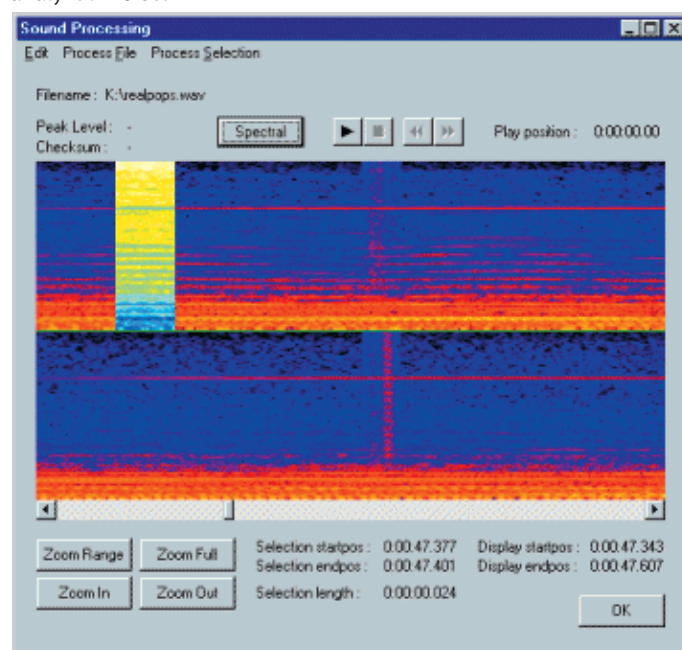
Sound Processing

Edit Process File Process Selection

Filename : K:\realpops.wav

Peak Level : -
Checksum : -

Spectral

Play position : 0:00:00.00

Zoom Range
Zoom Full
Zoom In
Zoom Out

Selection startpos : 0:00:47.377
Selection endpos : 0:00:47.401
Selection length : 0:00:00.024

Display startpos : 0:00:47.343
Display endpos : 0:00:47.607

OK